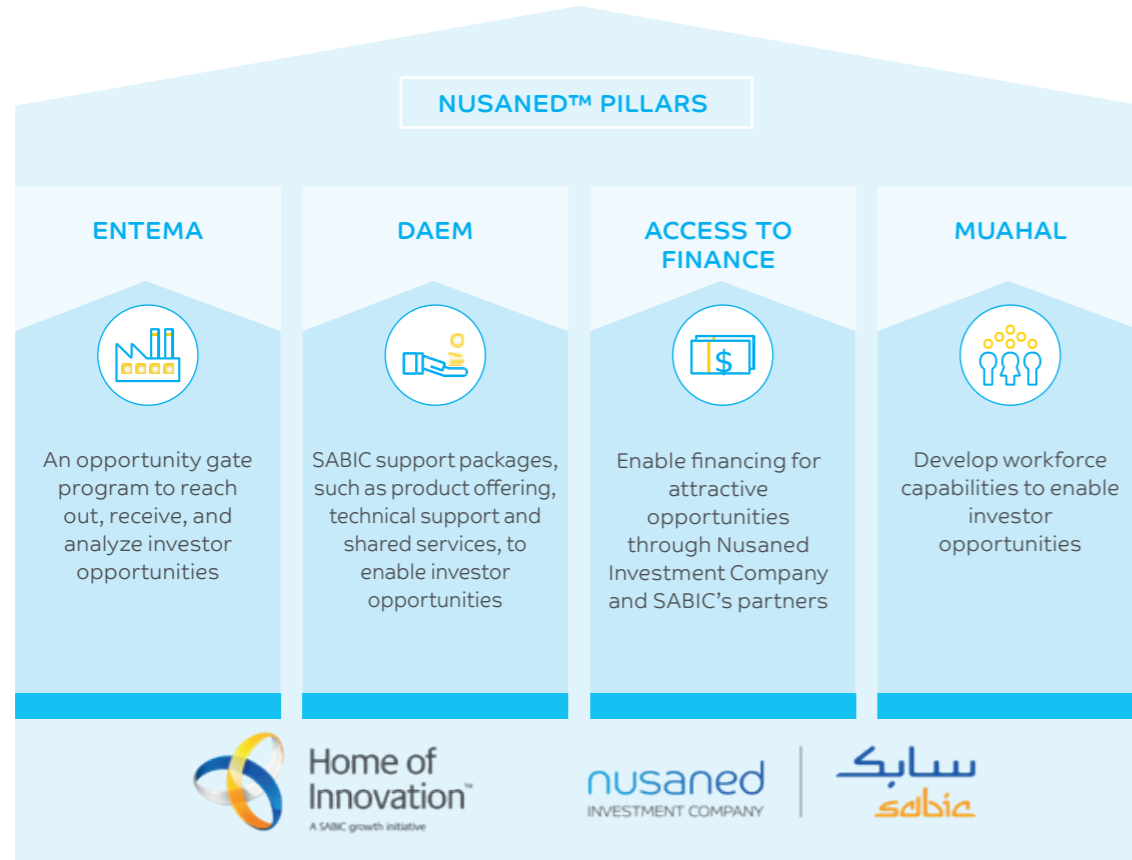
NUSANED™ PILLARS

ENTEMA

An opportunity gate program to reach out, receive, and analyze investor opportunities

DAEM

SABIC support packages, such as product offering, technical support and shared services, to enable investor opportunities

ACCESS TO FINANCE

$

Enable financing for attractive opportunities through Nusaned Investment Company and SABIC's partners

MUAHAL

Develop workforce capabilities to enable investor opportunities

Home of Innovation™
A SABIC growth initiative

nusaned
INVESTMENT COMPANY

سابك
sabic